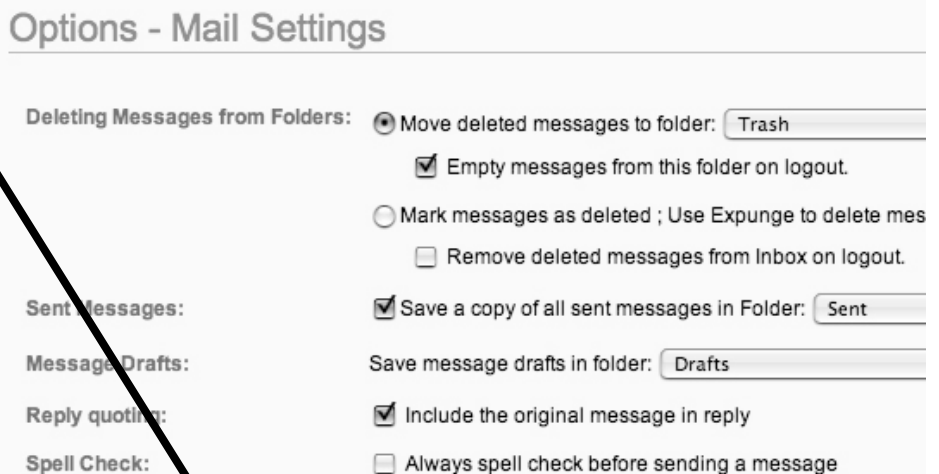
Options - Mail Settings

Deleting Messages from Folders: Move deleted messages to folder: Trash

Empty messages from this folder on logout.

Mark messages as deleted ; Use Expunge to delete mes

Remove deleted messages from Inbox on logout.

Sent Messages: Save a copy of all sent messages in Folder: Sent

Message Drafts: Save message drafts in folder: Drafts

Reply quoting: Include the original message in reply

Spell Check: Always spell check before sending a message